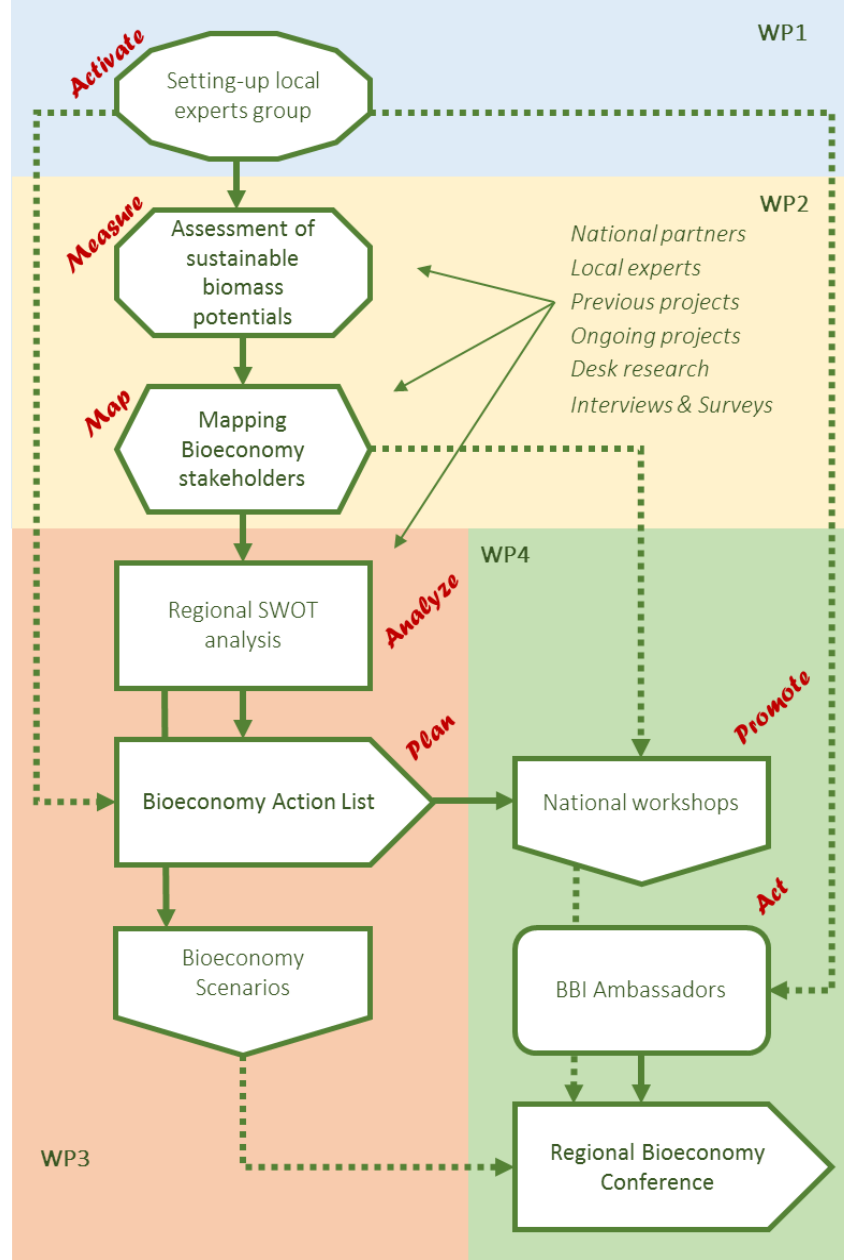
WP1

Activate

Setting-up local experts group

WP2

Measure

Assessment of sustainable biomass potentials

National partners
Local experts
Previous projects
Ongoing projects
Desk research
Interviews & Surveys

Map

Mapping Bioeconomy stakeholders

WP4

Regional SWOT analysis

Analyze

Plan

Promote

Bioeconomy Action List

National workshops

Act

Bioeconomy Scenarios

BBI Ambassadors

WP3

Regional Bioeconomy Conference